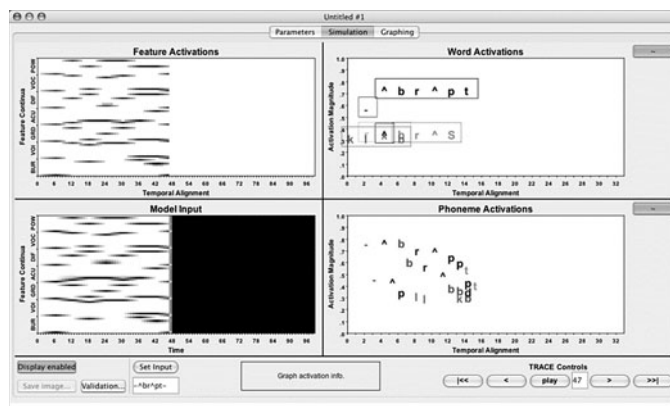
Untitled #1

Parameters | Simulation | Graphing

Feature Activations

Feature Continua

POW VOC DIF ACU GRD VOI BUR

0 6 12 18 24 30 36 42 48 54 60 66 72 78 84 90 96

Temporal Alignment

Word Activations

Activation Magnitude

1.0 .9 .8 .7 .6 .5 .4 .3 .2 .1 0

^ b r ^ p t

-

k l ^ b r ^ S

0 2 4 6 8 10 12 14 16 18 20 22 24 26 28 30 32

Temporal Alignment

Model Input

Feature Continua

POW VOC DIF ACU GRD VOI BUR

0 6 12 18 24 30 36 42 48 54 60 66 72 78 84 90 96

Time

Phoneme Activations

Activation Magnitude

1.0 .9 .8 .7 .6 .5 .4 .3 .2 .1 0

- ^ b r ^ p p t

b r ^

- ^ p l l b b p t

0 2 4 6 8 10 12 14 16 18 20 22 24 26 28 30 32

Temporal Alignment

Display enabled

Save image...

Validation...

Set Input

-^br^pt-

Graph activation info.

TRACE Controls

|<< < play 47 > >>|